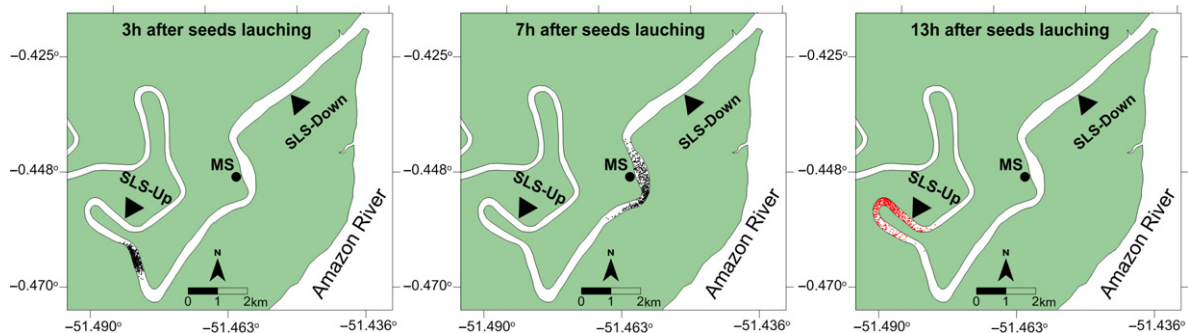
3h after seeds lauching

−0.425°
−0.448°
−0.470°
SLS-Up
MS
SLS-Down
Amazon River
N
0 1 2km
−51.490° −51.463° −51.436°

7h after seeds lauching

−0.425°
−0.448°
−0.470°
SLS-Up
MS
SLS-Down
Amazon River
N
0 1 2km
−51.490° −51.463° −51.436°

13h after seeds lauching

−0.425°
−0.448°
−0.470°
SLS-Up
MS
SLS-Down
Amazon River
N
0 1 2km
−51.490° −51.463° −51.436°